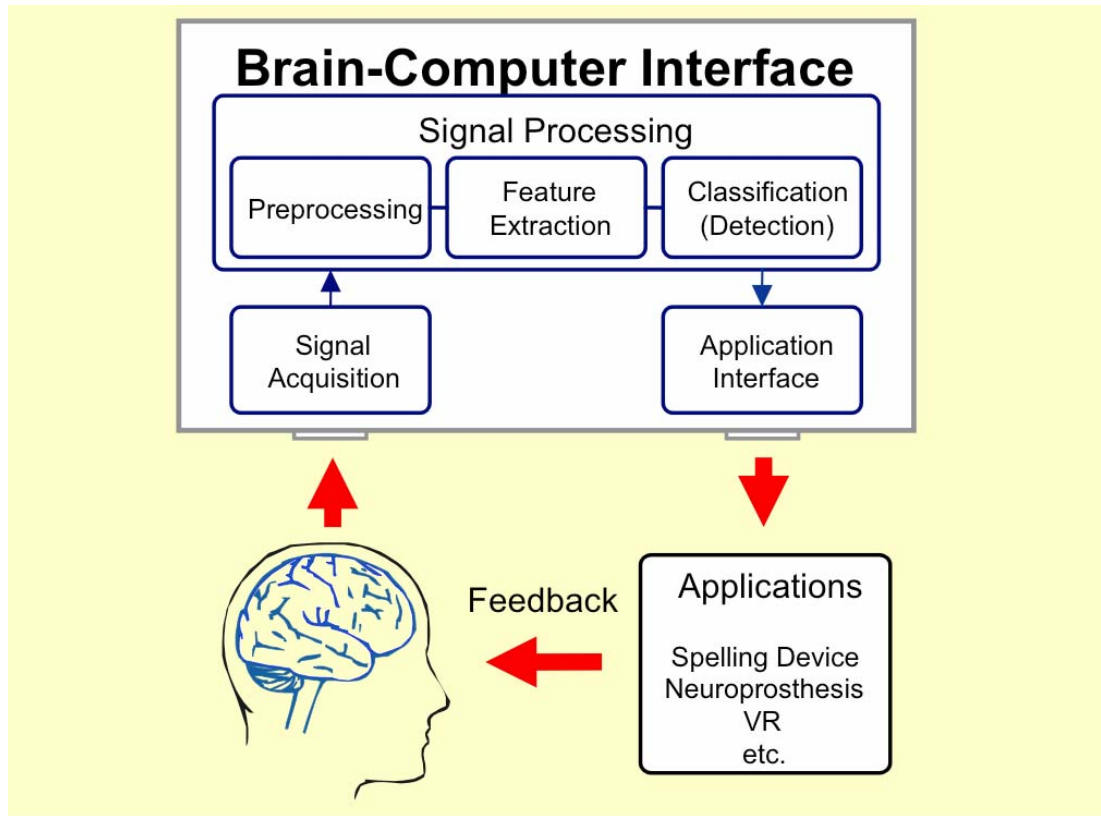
Brain-Computer Interface

Signal Processing

Preprocessing

Feature Extraction

Classification (Detection)

Signal Acquisition

Application Interface

Feedback

Applications

Spelling Device
Neuroprosthesis
VR
etc.